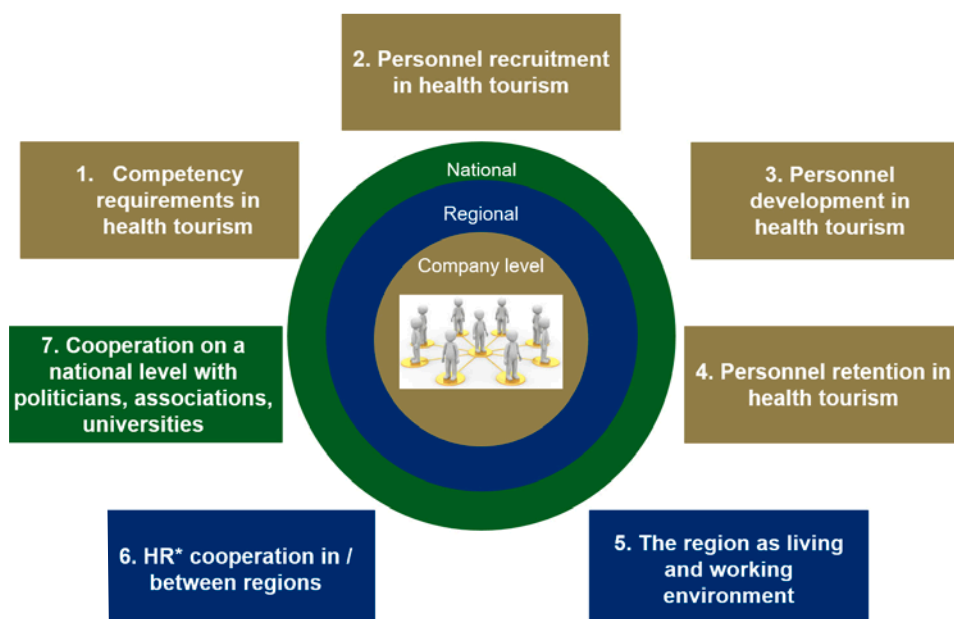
2. Personnel recruitment in health tourism

1. Competency requirements in health tourism

National

Regional

Company level

3. Personnel development in health tourism

7. Cooperation on a national level with politicians, associations, universities

4. Personnel retention in health tourism

6. HR* cooperation in / between regions

5. The region as living and working environment